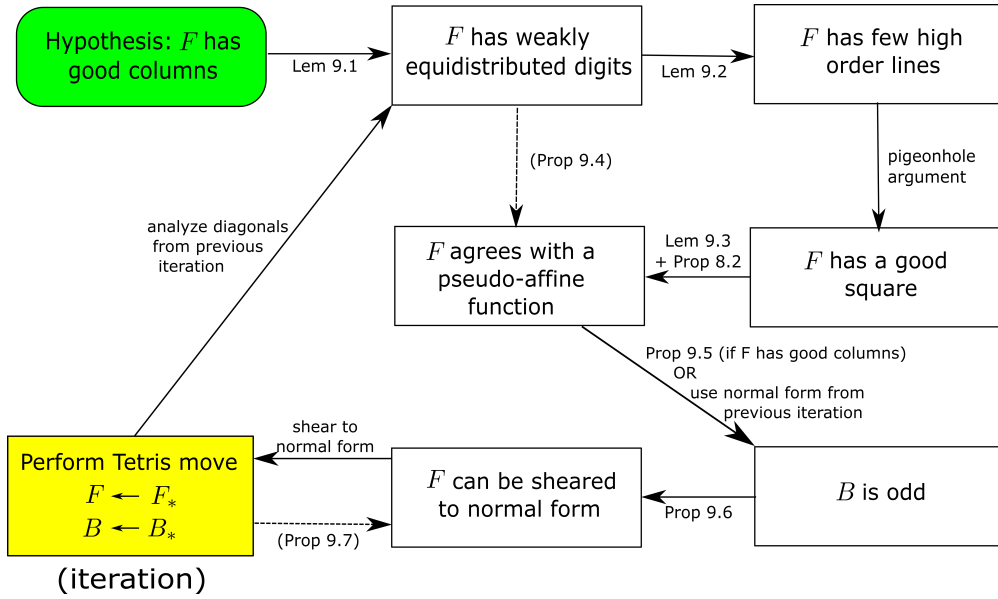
Hypothesis: $F$ has good columns

Lem 9.1

$F$ has weakly equidistributed digits

Lem 9.2

$F$ has few high order lines

pigeonhole argument

(Prop 9.4)

analyze diagonals from previous iteration

$F$ agrees with a pseudo-affine function

Lem 9.3 + Prop 8.2

$F$ has a good square

Prop 9.5 (if F has good columns) OR use normal form from previous iteration

shear to normal form

Perform Tetris move
$F \leftarrow F_*$
$B \leftarrow B_*$

(iteration)

$F$ can be sheared to normal form

Prop 9.6

$B$ is odd

(Prop 9.7)